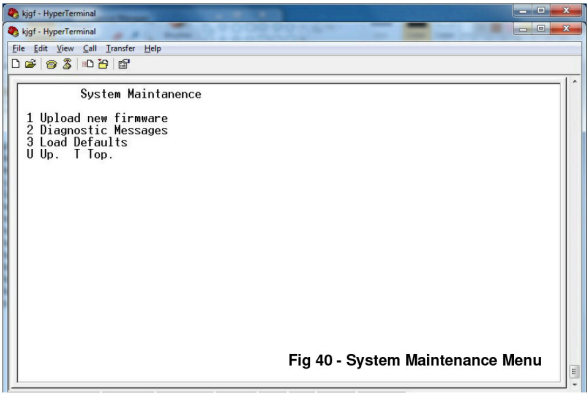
kjgf - HyperTerminal
kjgf - HyperTerminal
File Edit View Call Transfer Help

System Maintanence

1 Upload new firmware
2 Diagnostic Messages
3 Load Defaults
U Up. T Top.

Fig 40 - System Maintenance Menu